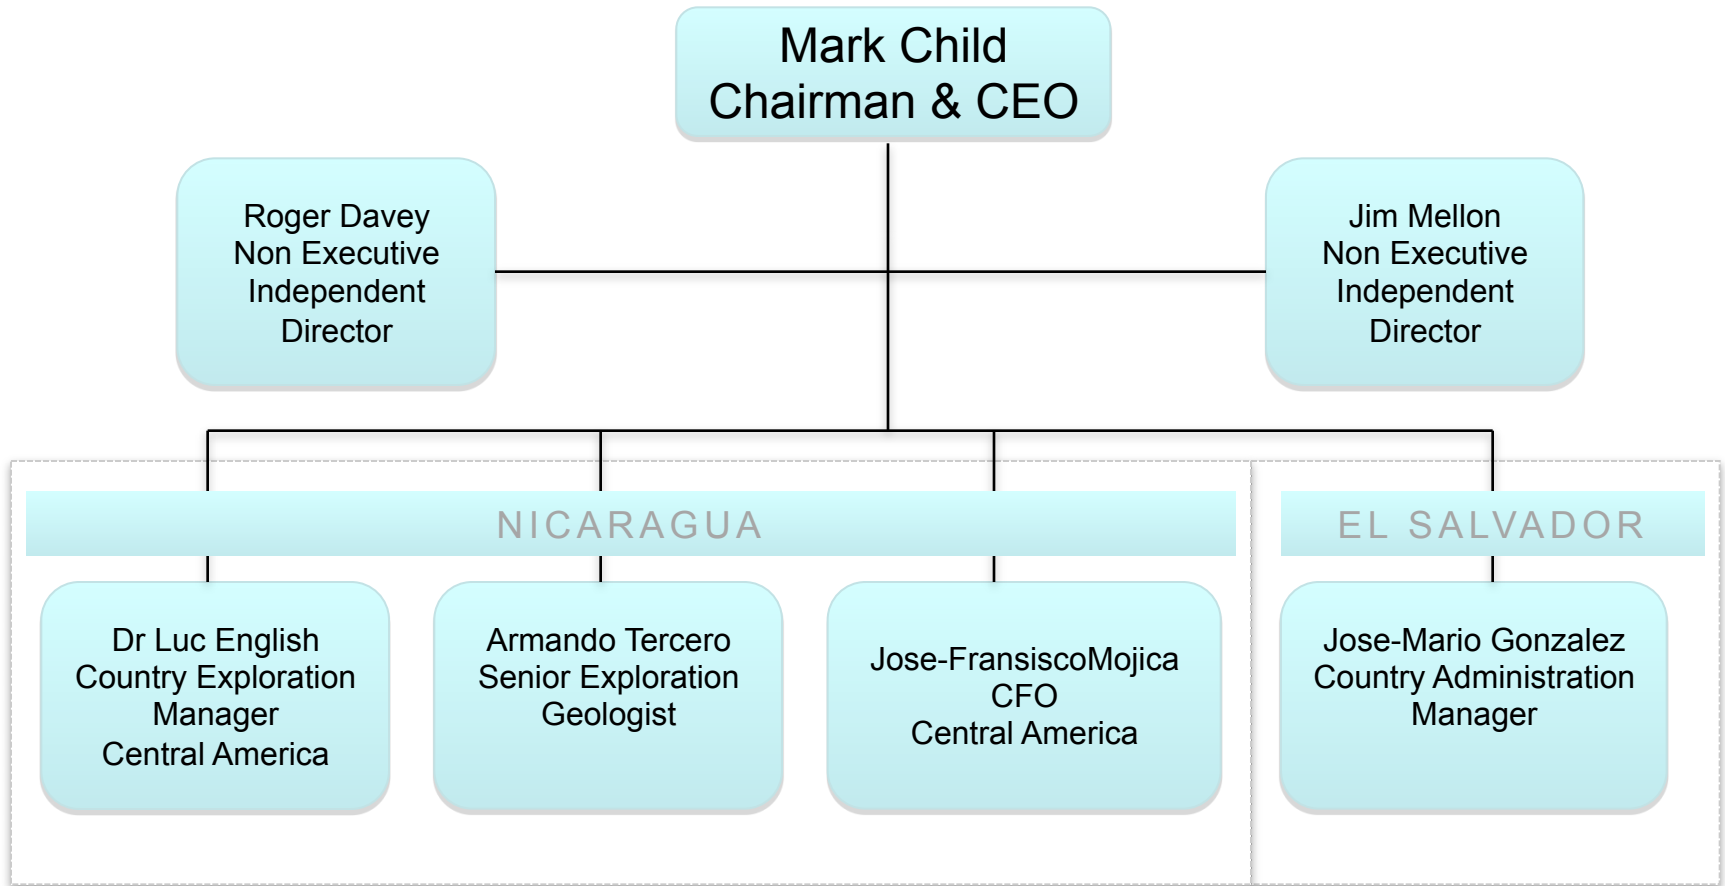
Mark Child
Chairman & CEO

Roger Davey
Non Executive
Independent
Director

Jim Mellon
Non Executive
Independent
Director

NICARAGUA

EL SALVADOR

Dr Luc English
Country Exploration
Manager
Central America

Armando Tercero
Senior Exploration
Geologist

Jose-FransiscoMojica
CFO
Central America

Jose-Mario Gonzalez
Country Administration
Manager